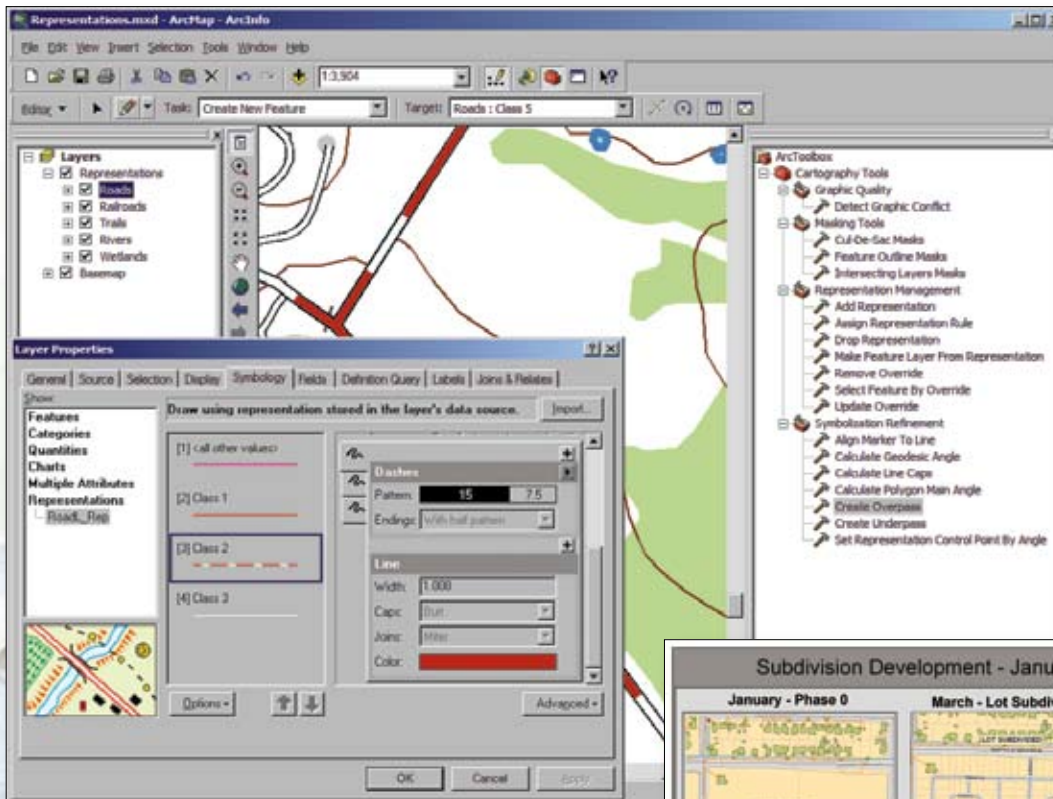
Representations.mxd - ArcMap - ArcInfo

File Edit View Insert Selection Tools Window Help

1:3,904

Editor ▾ Task: Create New Feature Target: Roads : Class 5

Layers
Representations
Roads
Railroads
Trails
Rivers
Wetlands
Basemap

ArcToolbox
Cartography Tools
Graphic Quality
Detect Graphic Conflict
Masking Tools
Cul-De-Sac Masks
Feature Outline Masks
Intersecting Layers Masks
Representation Management
Add Representation
Assign Representation Rule
Drop Representation
Make Feature Layer From Representation
Remove Override
Select Feature By Override
Update Override
Symbolization Refinement
Align Marker To Line
Calculate Geodesic Angle
Calculate Line Caps
Calculate Polygon Main Angle
Create Overpass
Create Underpass
Set Representation Control Point By Angle

Layer Properties

General | Source | Selection | Display | Symbology | Fields | Definition Query | Labels | Joins & Relates

Show:
Features
Categories
Quantities
Charts
Multiple Attributes
Representations
Roads_Rep

Draw using representation stored in the layer's data source.

Import...

[1] <all other values>
[2] Class 1
[3] Class 2
[4] Class 3

Dashes
Pattern: 15 7.5
Endings: With half pattern

Line
Width: 1.000
Caps: Butt
Joins: Miter
Color:

Options ▾

Advanced ▾

OK Cancel Apply

Subdivision Development - Janu

January - Phase 0

March - Lot Subdiv